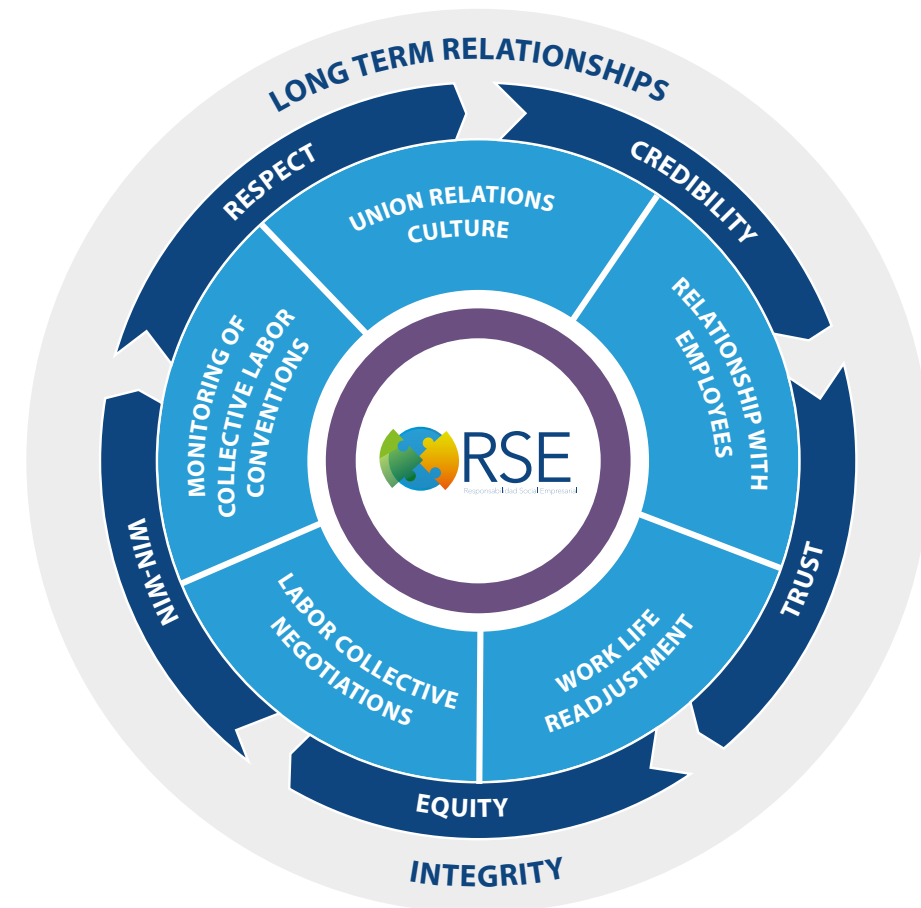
LONG TERM RELATIONSHIPS

RESPECT

CREDIBILITY

TRUST

EQUITY

WIN-WIN

INTEGRITY

UNION RELATIONS CULTURE

RELATIONSHIP WITH EMPLOYEES

WORK LIFE READJUSTMENT

LABOR COLLECTIVE NEGOTIATIONS

MONITORING OF COLLECTIVE LABOR CONVENTIONS

RSE
Responsabilidad Social Empresarial